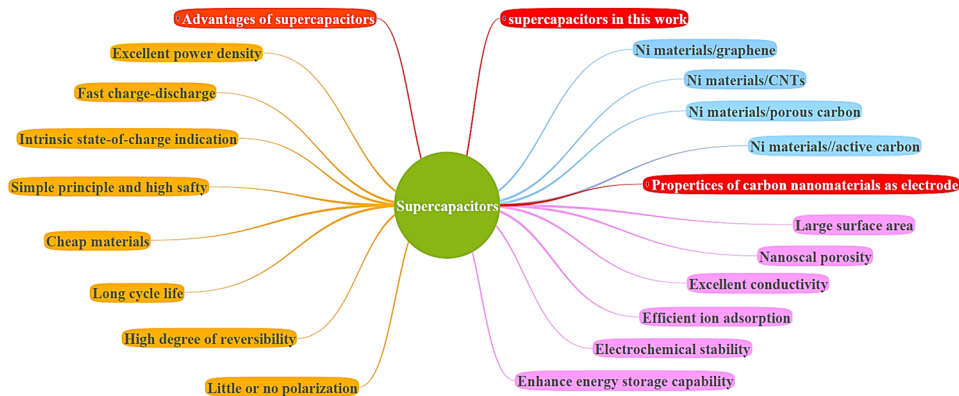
Advantages of supercapacitors

Excellent power density

Fast charge-discharge

Intrinsic state-of-charge indication

Simple principle and high safty

Cheap materials

Long cycle life

High degree of reversibility

Little or no polarization

Supercapacitors

supercapacitors in this work

Ni materials/graphene

Ni materials/CNTs

Ni materials/porous carbon

Ni materials//active carbon

Propertices of carbon nanomaterials as electrode

Large surface area

Nanoscal porosity

Excellent conductivity

Efficient ion adsorption

Electrochemical stability

Enhance energy storage capability